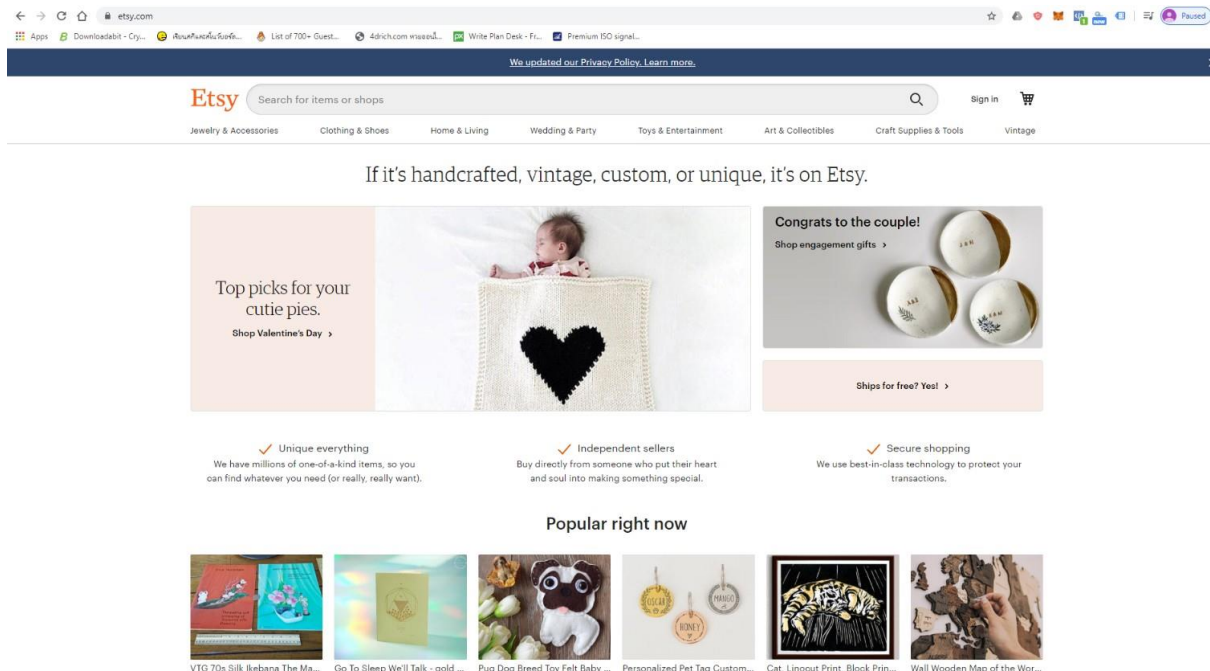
etsy.com

Apps Downloadabit - Cry... เพิ่มเครื่องหมายบุ๊ก... List of 700+ Guest... 4drich.com หาของนี้... Write Plan Desk - Fr... Premium ISO signal...

Paused

We updated our Privacy Policy. Learn more.

Etsy Search for items or shops Sign in

Jewelry & Accessories Clothing & Shoes Home & Living Wedding & Party Toys & Entertainment Art & Collectibles Craft Supplies & Tools Vintage

If it's handcrafted, vintage, custom, or unique, it's on Etsy.

Top picks for your cutie pies.

Shop Valentine's Day ›

Congrats to the couple!

Shop engagement gifts ›

Ships for free? Yes! ›

Unique everything

We have millions of one-of-a-kind items, so you can find whatever you need (or really, really want).

Independent sellers

Buy directly from someone who put their heart and soul into making something special.

Secure shopping

We use best-in-class technology to protect your transactions.

Popular right now

VTG 70s Silk Ikebana The Ma... Go To Sleep We'll Talk - gold ... Pug Dog Breed Toy Felt Baby ... Personalized Pet Tag Custom... Cat, Linocut Print, Block Prin... Wall Wooden Map of the Wor...